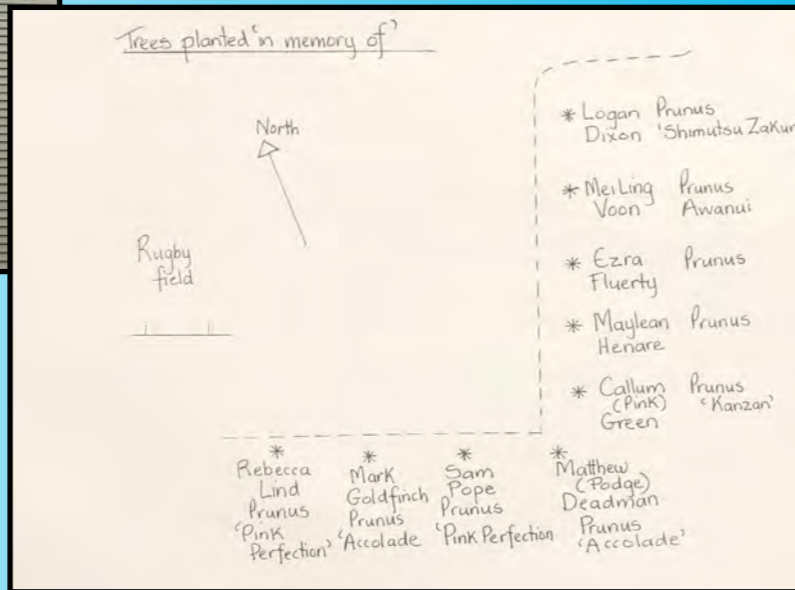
Trees planted 'in memory of'

North

Rugby field

* Logan Dixon Prunus 'Shimutsu ZaKur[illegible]

* Mei Ling Voon Prunus Awanui

* Ezra Fluerty Prunus

* Maylean Henare Prunus

* Callum (Pink) Green Prunus 'Kanzan'

* Rebecca Lind Prunus 'Pink Perfection'

* Mark Goldfinch Prunus 'Accolade

* Sam Pope Prunus 'Pink Perfection

* Matthew (Podge) Deadman Prunus 'Accolade'